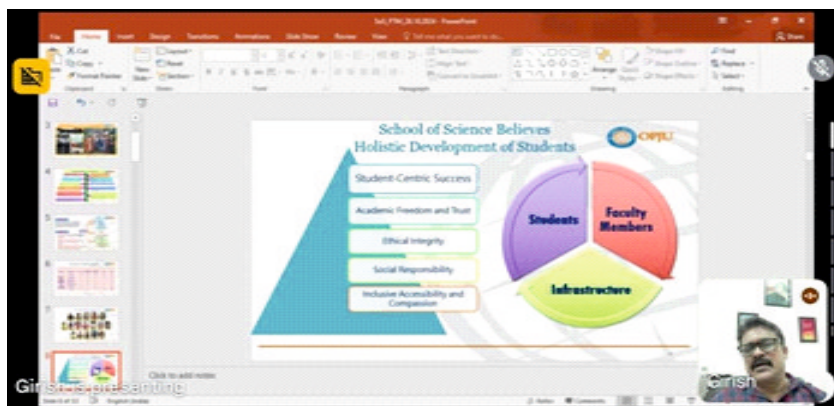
SoS_PTM_26.10.2024 - PowerPoint

File Home Insert Design Transitions Animations Slide Show Review View Tell me what you want to do...

Cut Copy Format Painter Paste Clipboard New Slide Layout Reset Section Slides Font Paragraph Drawing Editing Find Replace Select Arrange Quick Styles Shape Fill Shape Outline Shape Effects Text Direction Align Text Convert to SmartArt

School of Science Believes Holistic Development of Students

OPJU

Student-Centric Success

Academic Freedom and Trust

Ethical Integrity

Social Responsibility

Inclusive Accessibility and Compassion

Students

Faculty Members

Infrastructure

Click to add notes

Girish is presenting

Girish

Slide 8 of 12 English (India) Notes Comments